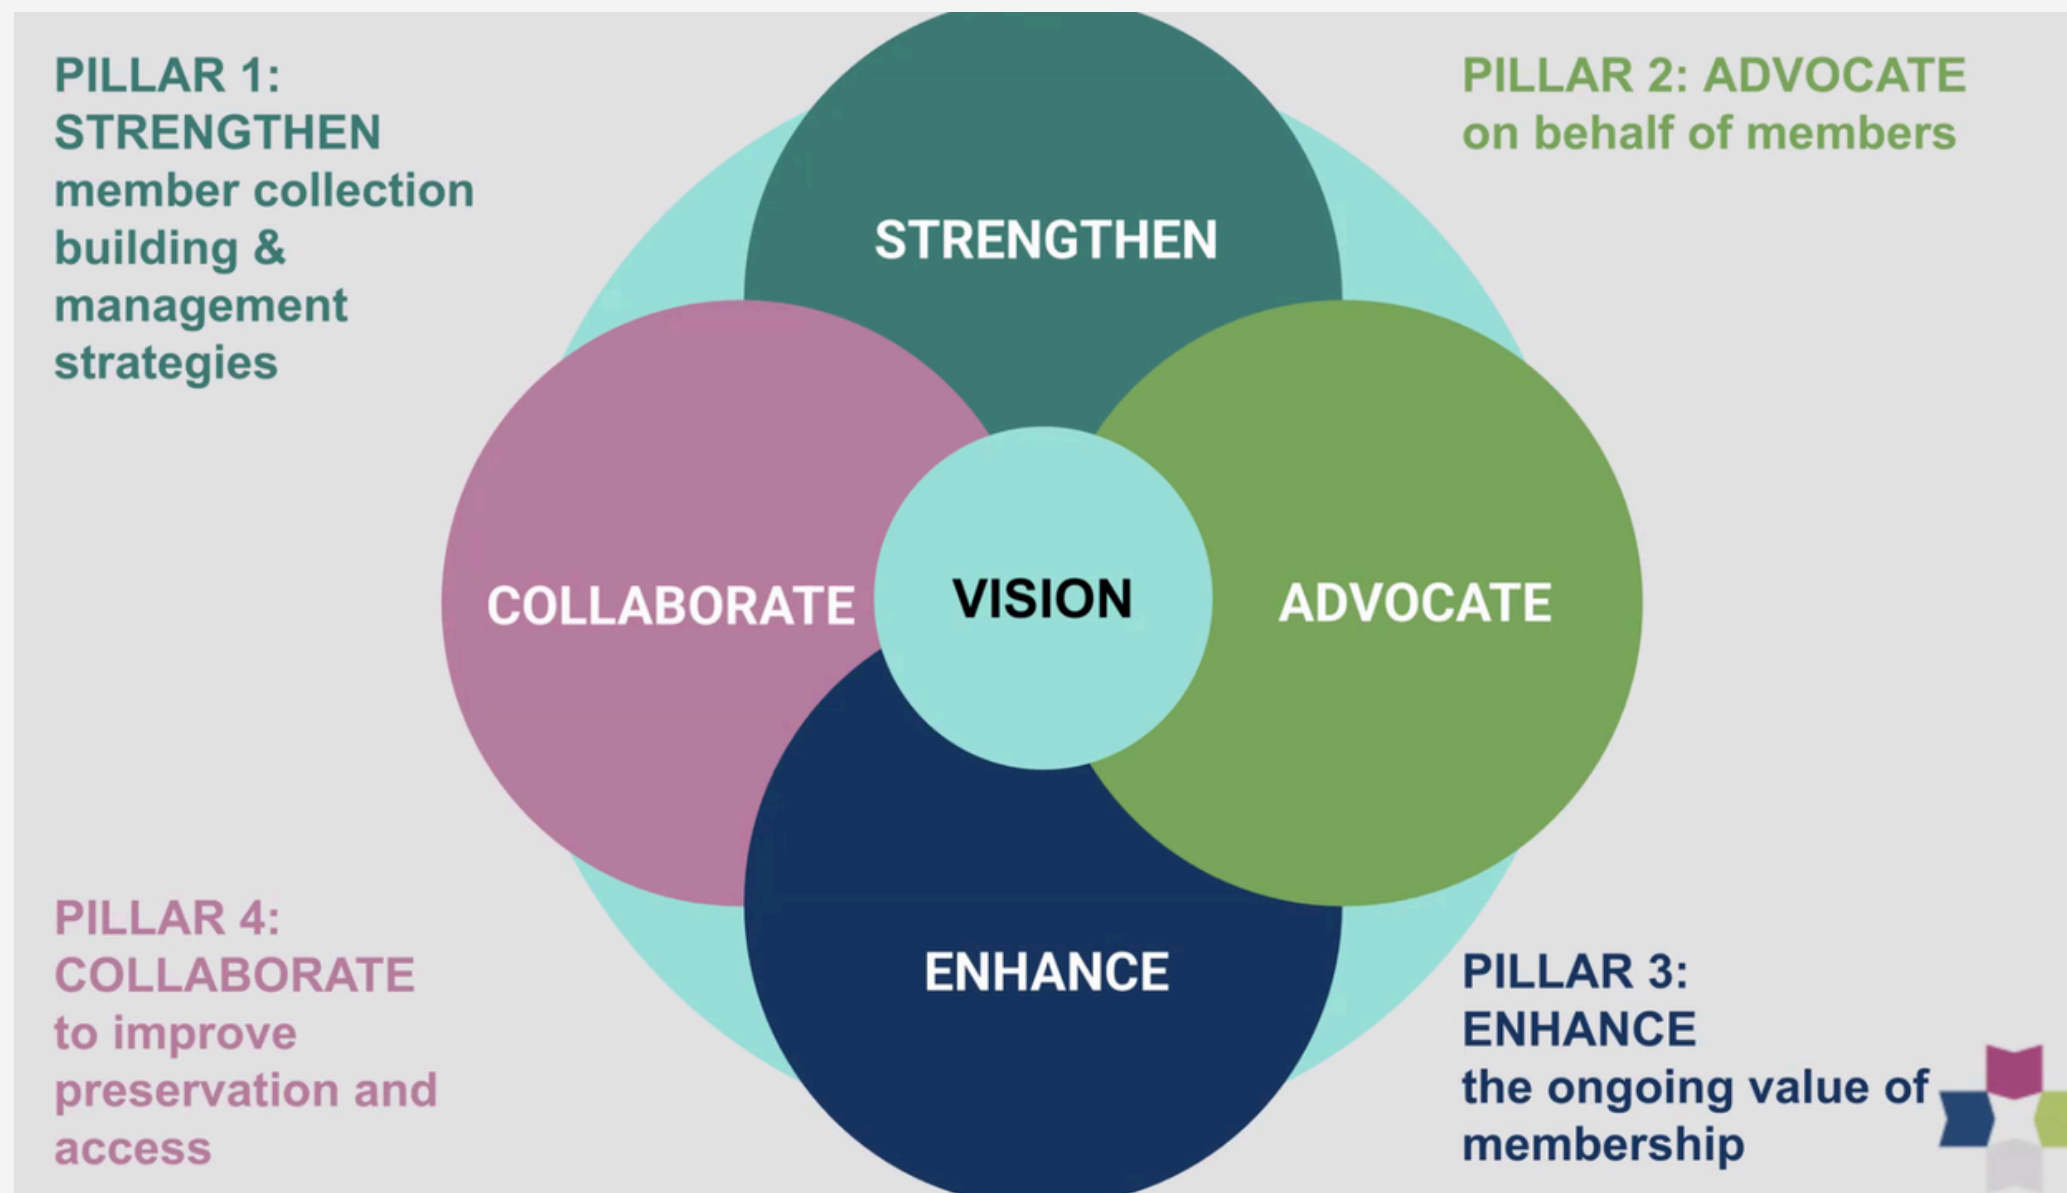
PILLAR 1: STRENGTHEN member collection building & management strategies

PILLAR 2: ADVOCATE on behalf of members

STRENGTHEN

COLLABORATE

VISION

ADVOCATE

ENHANCE

PILLAR 4: COLLABORATE to improve preservation and access

PILLAR 3: ENHANCE the ongoing value of membership